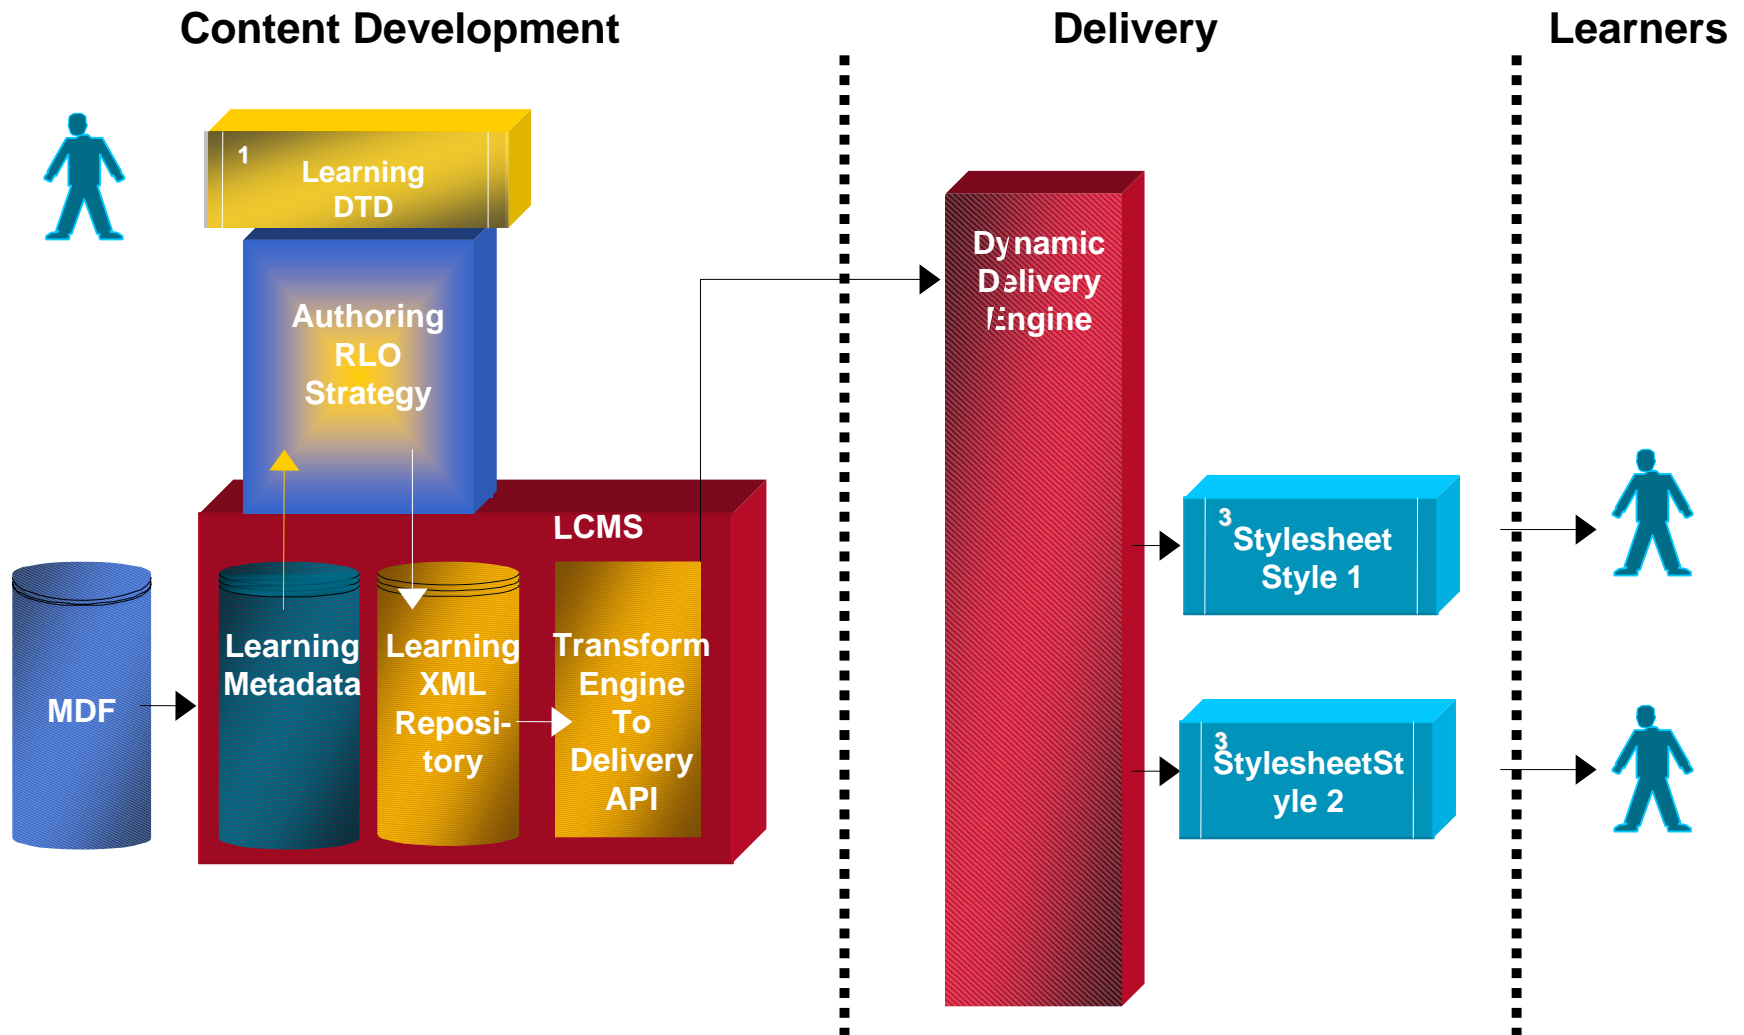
Content Development

Delivery

Learners

1 Learning DTD

Authoring RLO Strategy

LCMS

MDF

Learning Metadata

Learning XML Repository

Transform Engine To Delivery API

Dynamic Delivery Engine

3 Stylesheet Style 1

3 StylesheetStyle 2